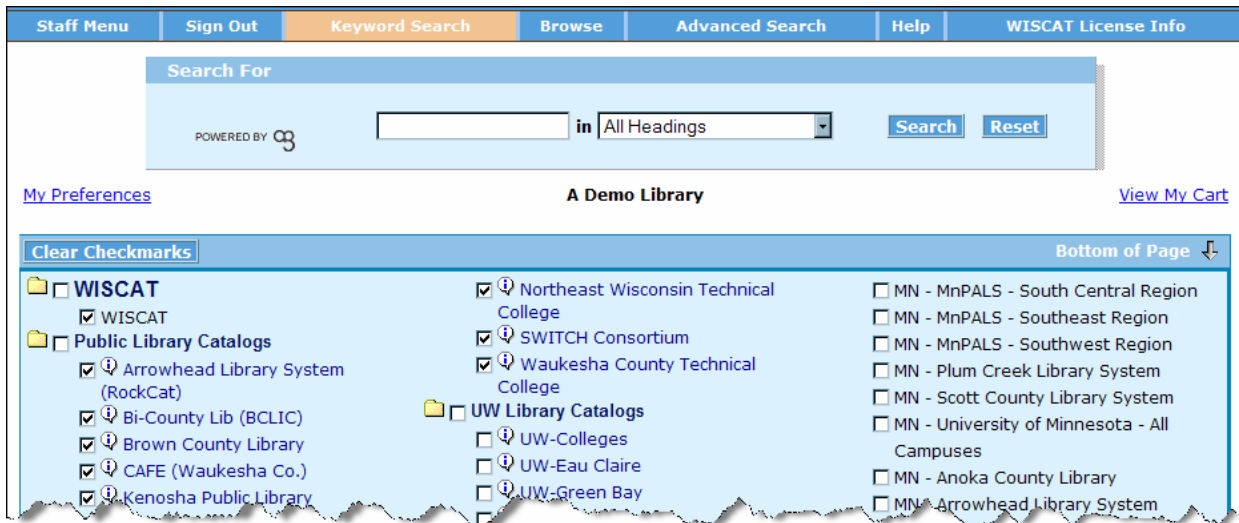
Staff Menu | Sign Out | Keyword Search | Browse | Advanced Search | Help | WISCAT License Info

Search For

POWERED BY

in All Headings

Search Reset

My Preferences

A Demo Library

View My Cart

Clear Checkmarks

Bottom of Page

WISCAT
WISCAT
Public Library Catalogs
Arrowhead Library System (RockCat)
Bi-County Lib (BCLIC)
Brown County Library
CAFE (Waukesha Co.)
Kenosha Public Library

Northeast Wisconsin Technical College
SWITCH Consortium
Waukesha County Technical College
UW Library Catalogs
UW-Colleges
UW-Eau Claire
UW-Green Bay

MN - MnPALS - South Central Region
MN - MnPALS - Southeast Region
MN - MnPALS - Southwest Region
MN - Plum Creek Library System
MN - Scott County Library System
MN - University of Minnesota - All Campuses
MN - Anoka County Library
MN - Arrowhead Library System